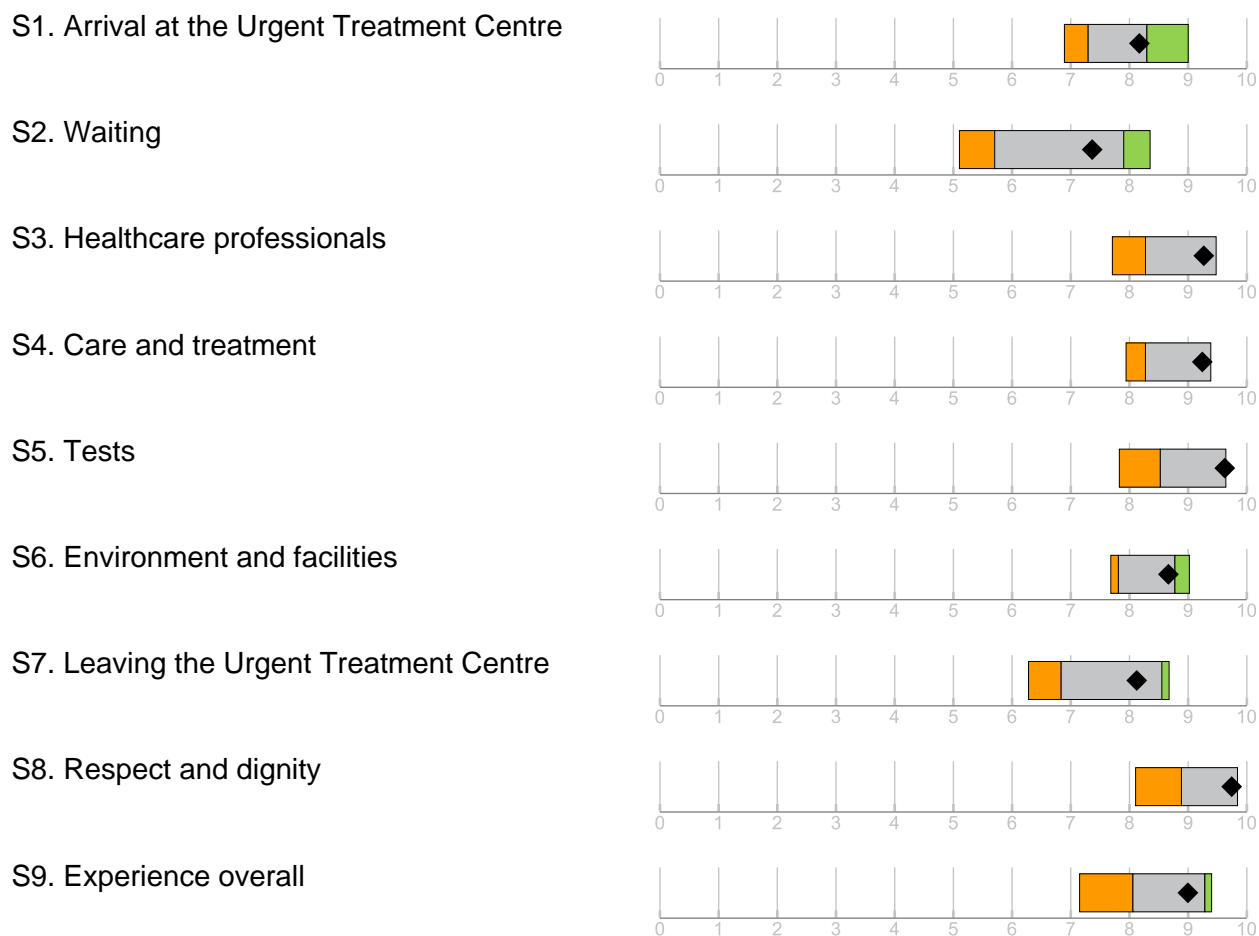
S1. Arrival at the Urgent Treatment Centre

0 1 2 3 4 5 6 7 8 9 10

S2. Waiting

0 1 2 3 4 5 6 7 8 9 10

S3. Healthcare professionals

0 1 2 3 4 5 6 7 8 9 10

S4. Care and treatment

0 1 2 3 4 5 6 7 8 9 10

S5. Tests

0 1 2 3 4 5 6 7 8 9 10

S6. Environment and facilities

0 1 2 3 4 5 6 7 8 9 10

S7. Leaving the Urgent Treatment Centre

0 1 2 3 4 5 6 7 8 9 10

S8. Respect and dignity

0 1 2 3 4 5 6 7 8 9 10

S9. Experience overall

0 1 2 3 4 5 6 7 8 9 10